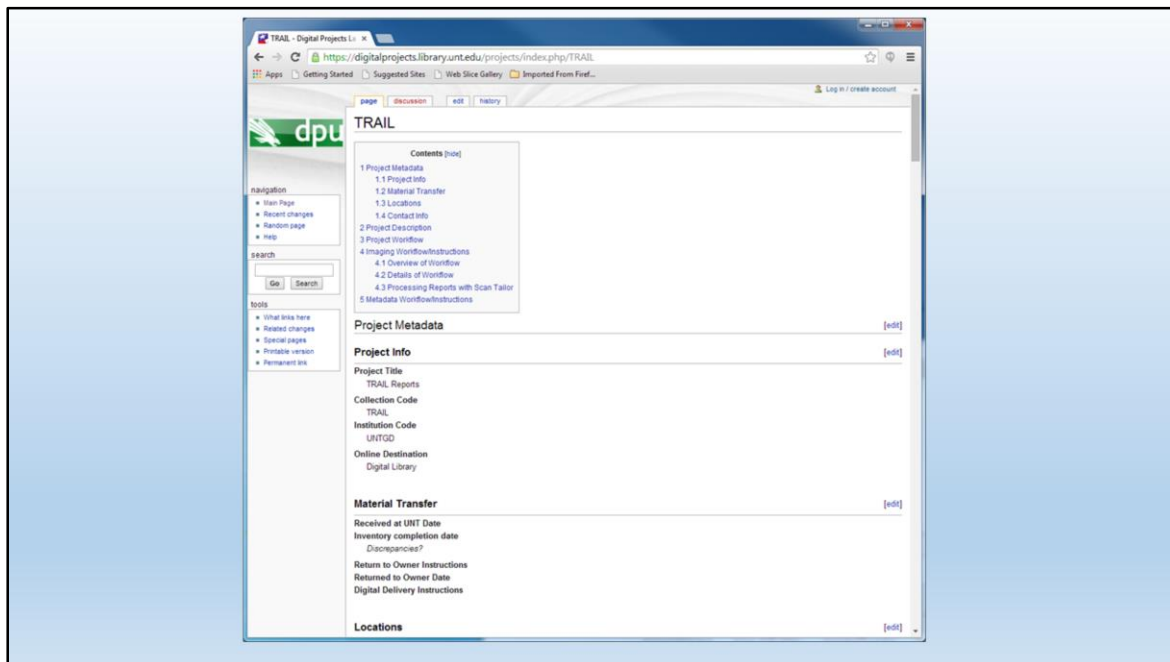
TRAIL - Digital Projects Lo ×

https://digitalprojects.library.unt.edu/projects/index.php/TRAIL

Apps Getting Started Suggested Sites Web Slice Gallery Imported From Firef...

Log in / create account

page discussion edit history

dpu

TRAIL

Contents [hide]
1 Project Metadata
1.1 Project Info
1.2 Material Transfer
1.3 Locations
1.4 Contact Info
2 Project Description
3 Project Workflow
4 Imaging Workflow/Instructions
4.1 Overview of Workflow
4.2 Details of Workflow
4.3 Processing Reports with Scan Tailor
5 Metadata Workflow/Instructions

navigation
- Main Page
- Recent changes
- Random page
- Help

search
Go Search

tools
- What links here
- Related changes
- Special pages
- Printable version
- Permanent link

Project Metadata [edit]

Project Info [edit]

Project Title
TRAIL Reports
Collection Code
TRAIL
Institution Code
UNTGD
Online Destination
Digital Library

Material Transfer [edit]

Received at UNT Date
Inventory completion date
Discrepancies?
Return to Owner Instructions
Returned to Owner Date
Digital Delivery Instructions

Locations [edit]